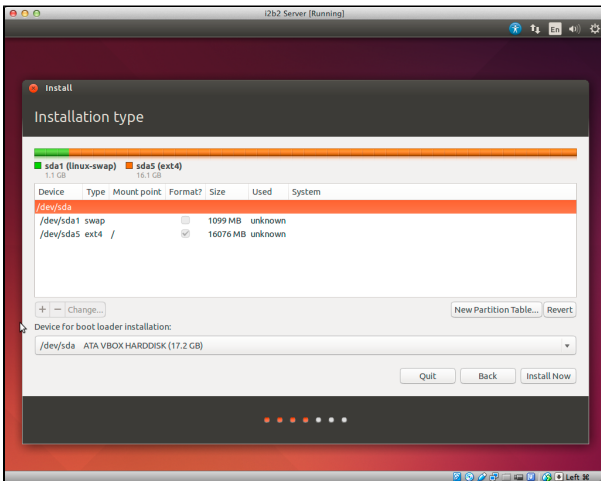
i2b2 Server [Running]

En

Install

Installation type

sda1 (linux-swap)
1.1 GB

sda5 (ext4)
16.1 GB

| Device | Type | Mount point | Format? | Size | Used | System |
|---|---|---|---|---|---|---|
| /dev/sda | | | | | | |
| /dev/sda1 | swap | | | 1099 MB | unknown | |
| /dev/sda5 | ext4 | / | | 16076 MB | unknown | |

+ − Change...

New Partition Table... Revert

Device for boot loader installation:

/dev/sda ATA VBOX HARDDISK (17.2 GB)

Quit Back Install Now

Left ⌘